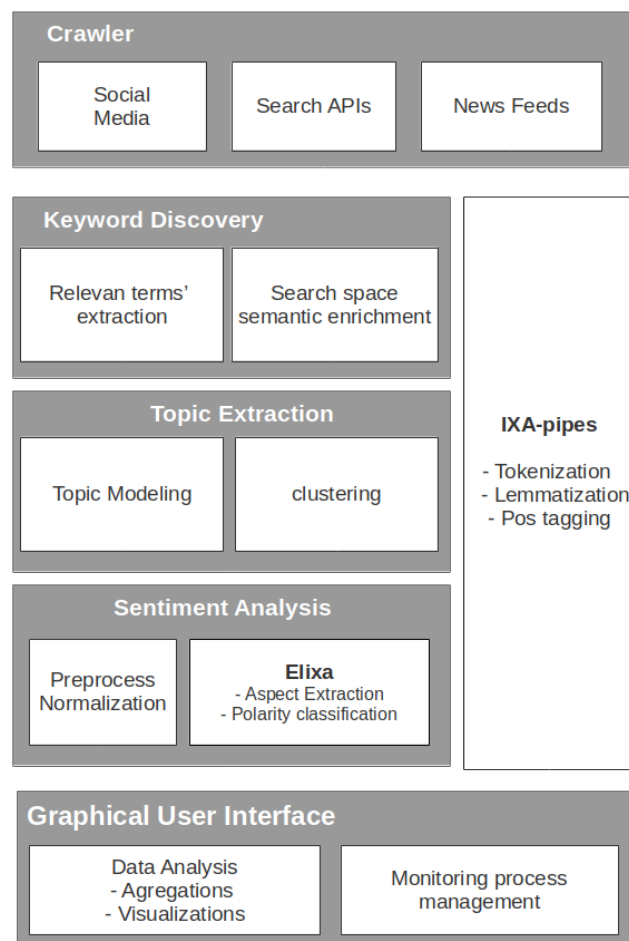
Crawler

Social Media

Search APIs

News Feeds

Keyword Discovery

Relevan terms' extraction

Search space semantic enrichment

Topic Extraction

Topic Modeling

clustering

Sentiment Analysis

Preprocess Normalization

Elixa
- Aspect Extraction
- Polarity classification

IXA-pipes

- Tokenization
- Lemmatization
- Pos tagging

Graphical User Interface

Data Analysis
- Agregations
- Visualizations

Monitoring process management